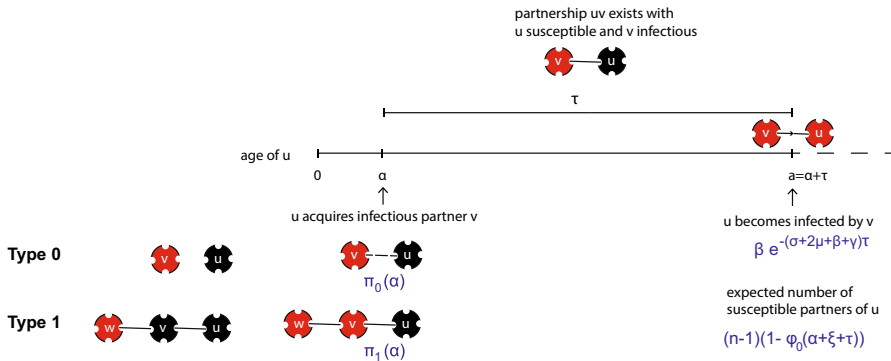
partnership uv exists with u susceptible and v infectious

v u

τ

v u

age of u

0 α a=α+τ

u acquires infectious partner v

u becomes infected by v

$\beta e^{-(\sigma+2\mu+\beta+\gamma)\tau}$

Type 0

v u v u

$\pi_0(\alpha)$

expected number of susceptible partners of u

Type 1

w v u w v u

$(n-1)(1-\varphi_0(\alpha+\xi+\tau))$

$\pi_1(\alpha)$